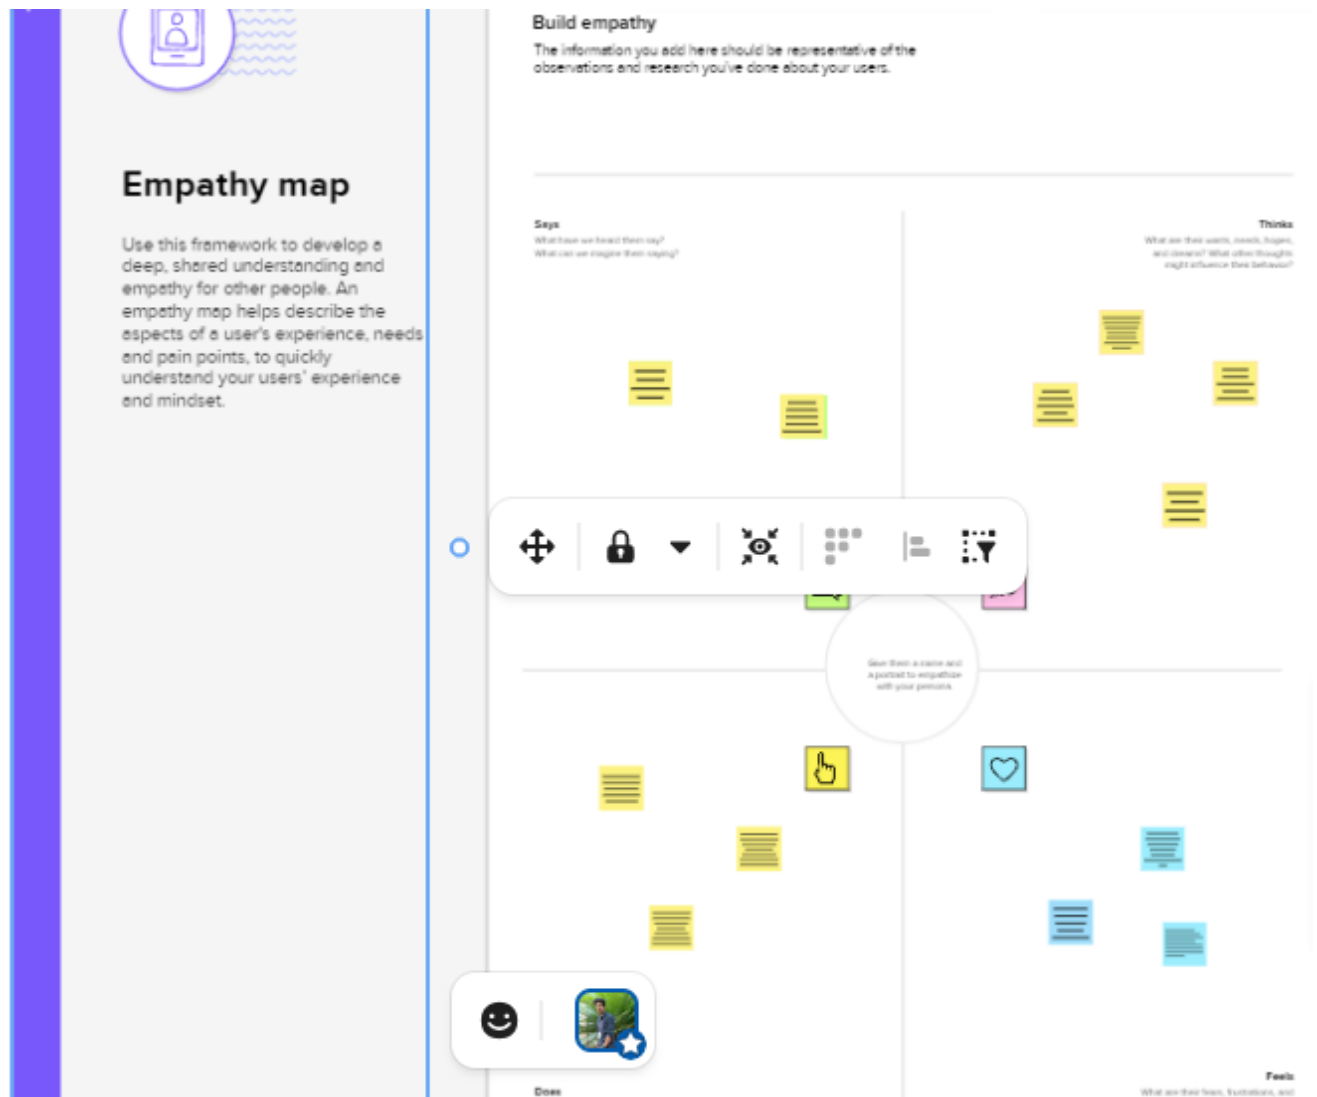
Empathy map

Use this framework to develop a deep, shared understanding and empathy for other people. An empathy map helps describe the aspects of a user's experience, needs and pain points, to quickly understand your users' experience and mindset.

Build empathy

The information you add here should be representative of the observations and research you've done about your users.

Says
What have we heard them say?
What can we imagine them saying?

Thinks
What are their wants, needs, hopes, and dreams? What other thoughts might influence their behavior?

Give them a name and a portrait to empathize with your persona.

Does

Feels
What are their fears, frustrations, and